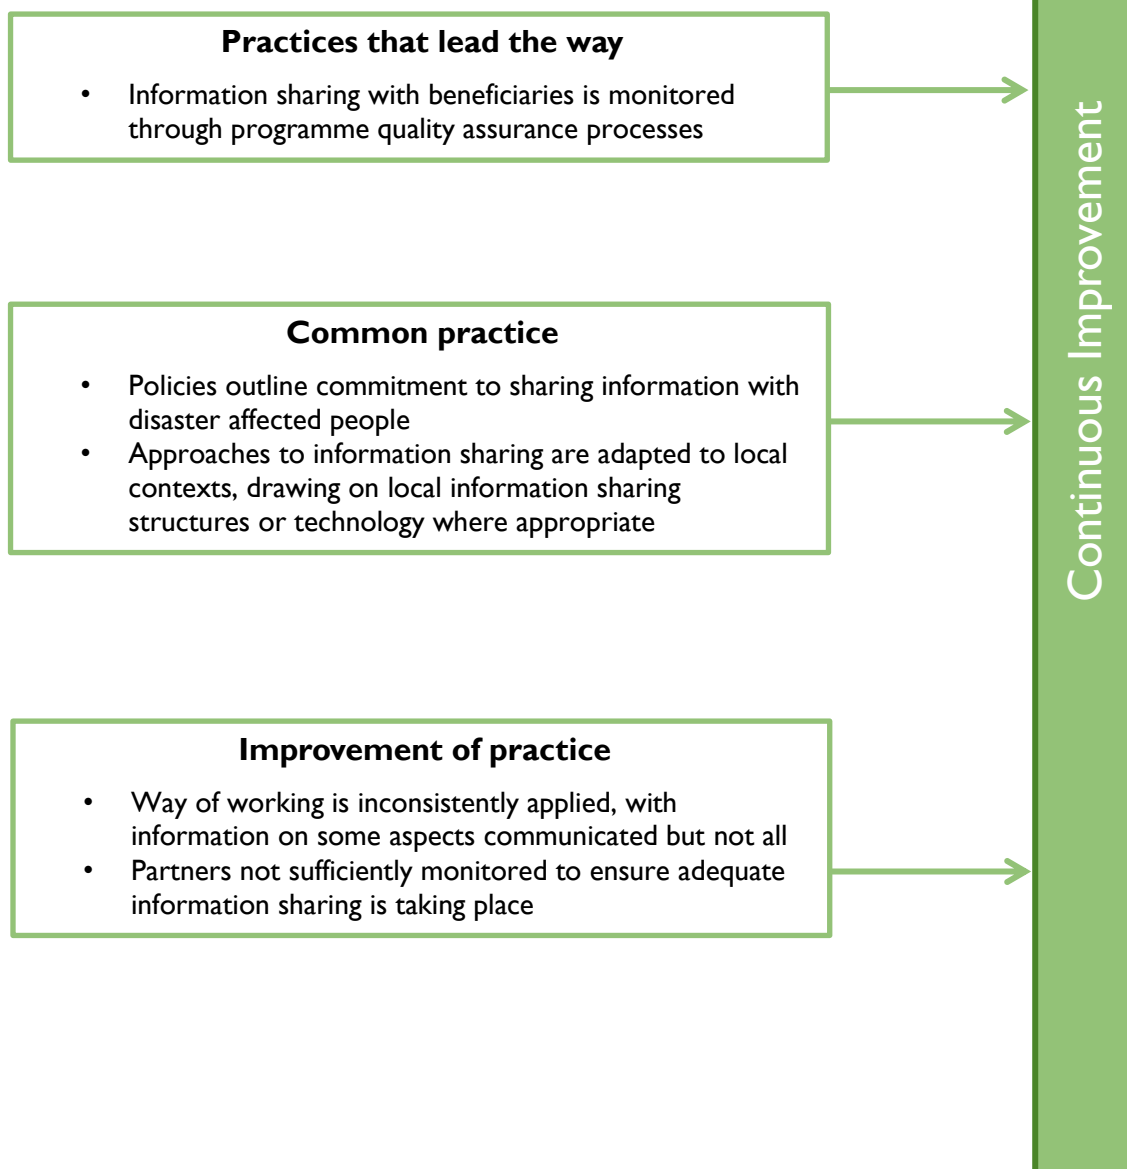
**Practices that lead the way**

- Information sharing with beneficiaries is monitored through programme quality assurance processes

**Common practice**

- Policies outline commitment to sharing information with disaster affected people
- Approaches to information sharing are adapted to local contexts, drawing on local information sharing structures or technology where appropriate

**Improvement of practice**

- Way of working is inconsistently applied, with information on some aspects communicated but not all
- Partners not sufficiently monitored to ensure adequate information sharing is taking place

Continuous Improvement